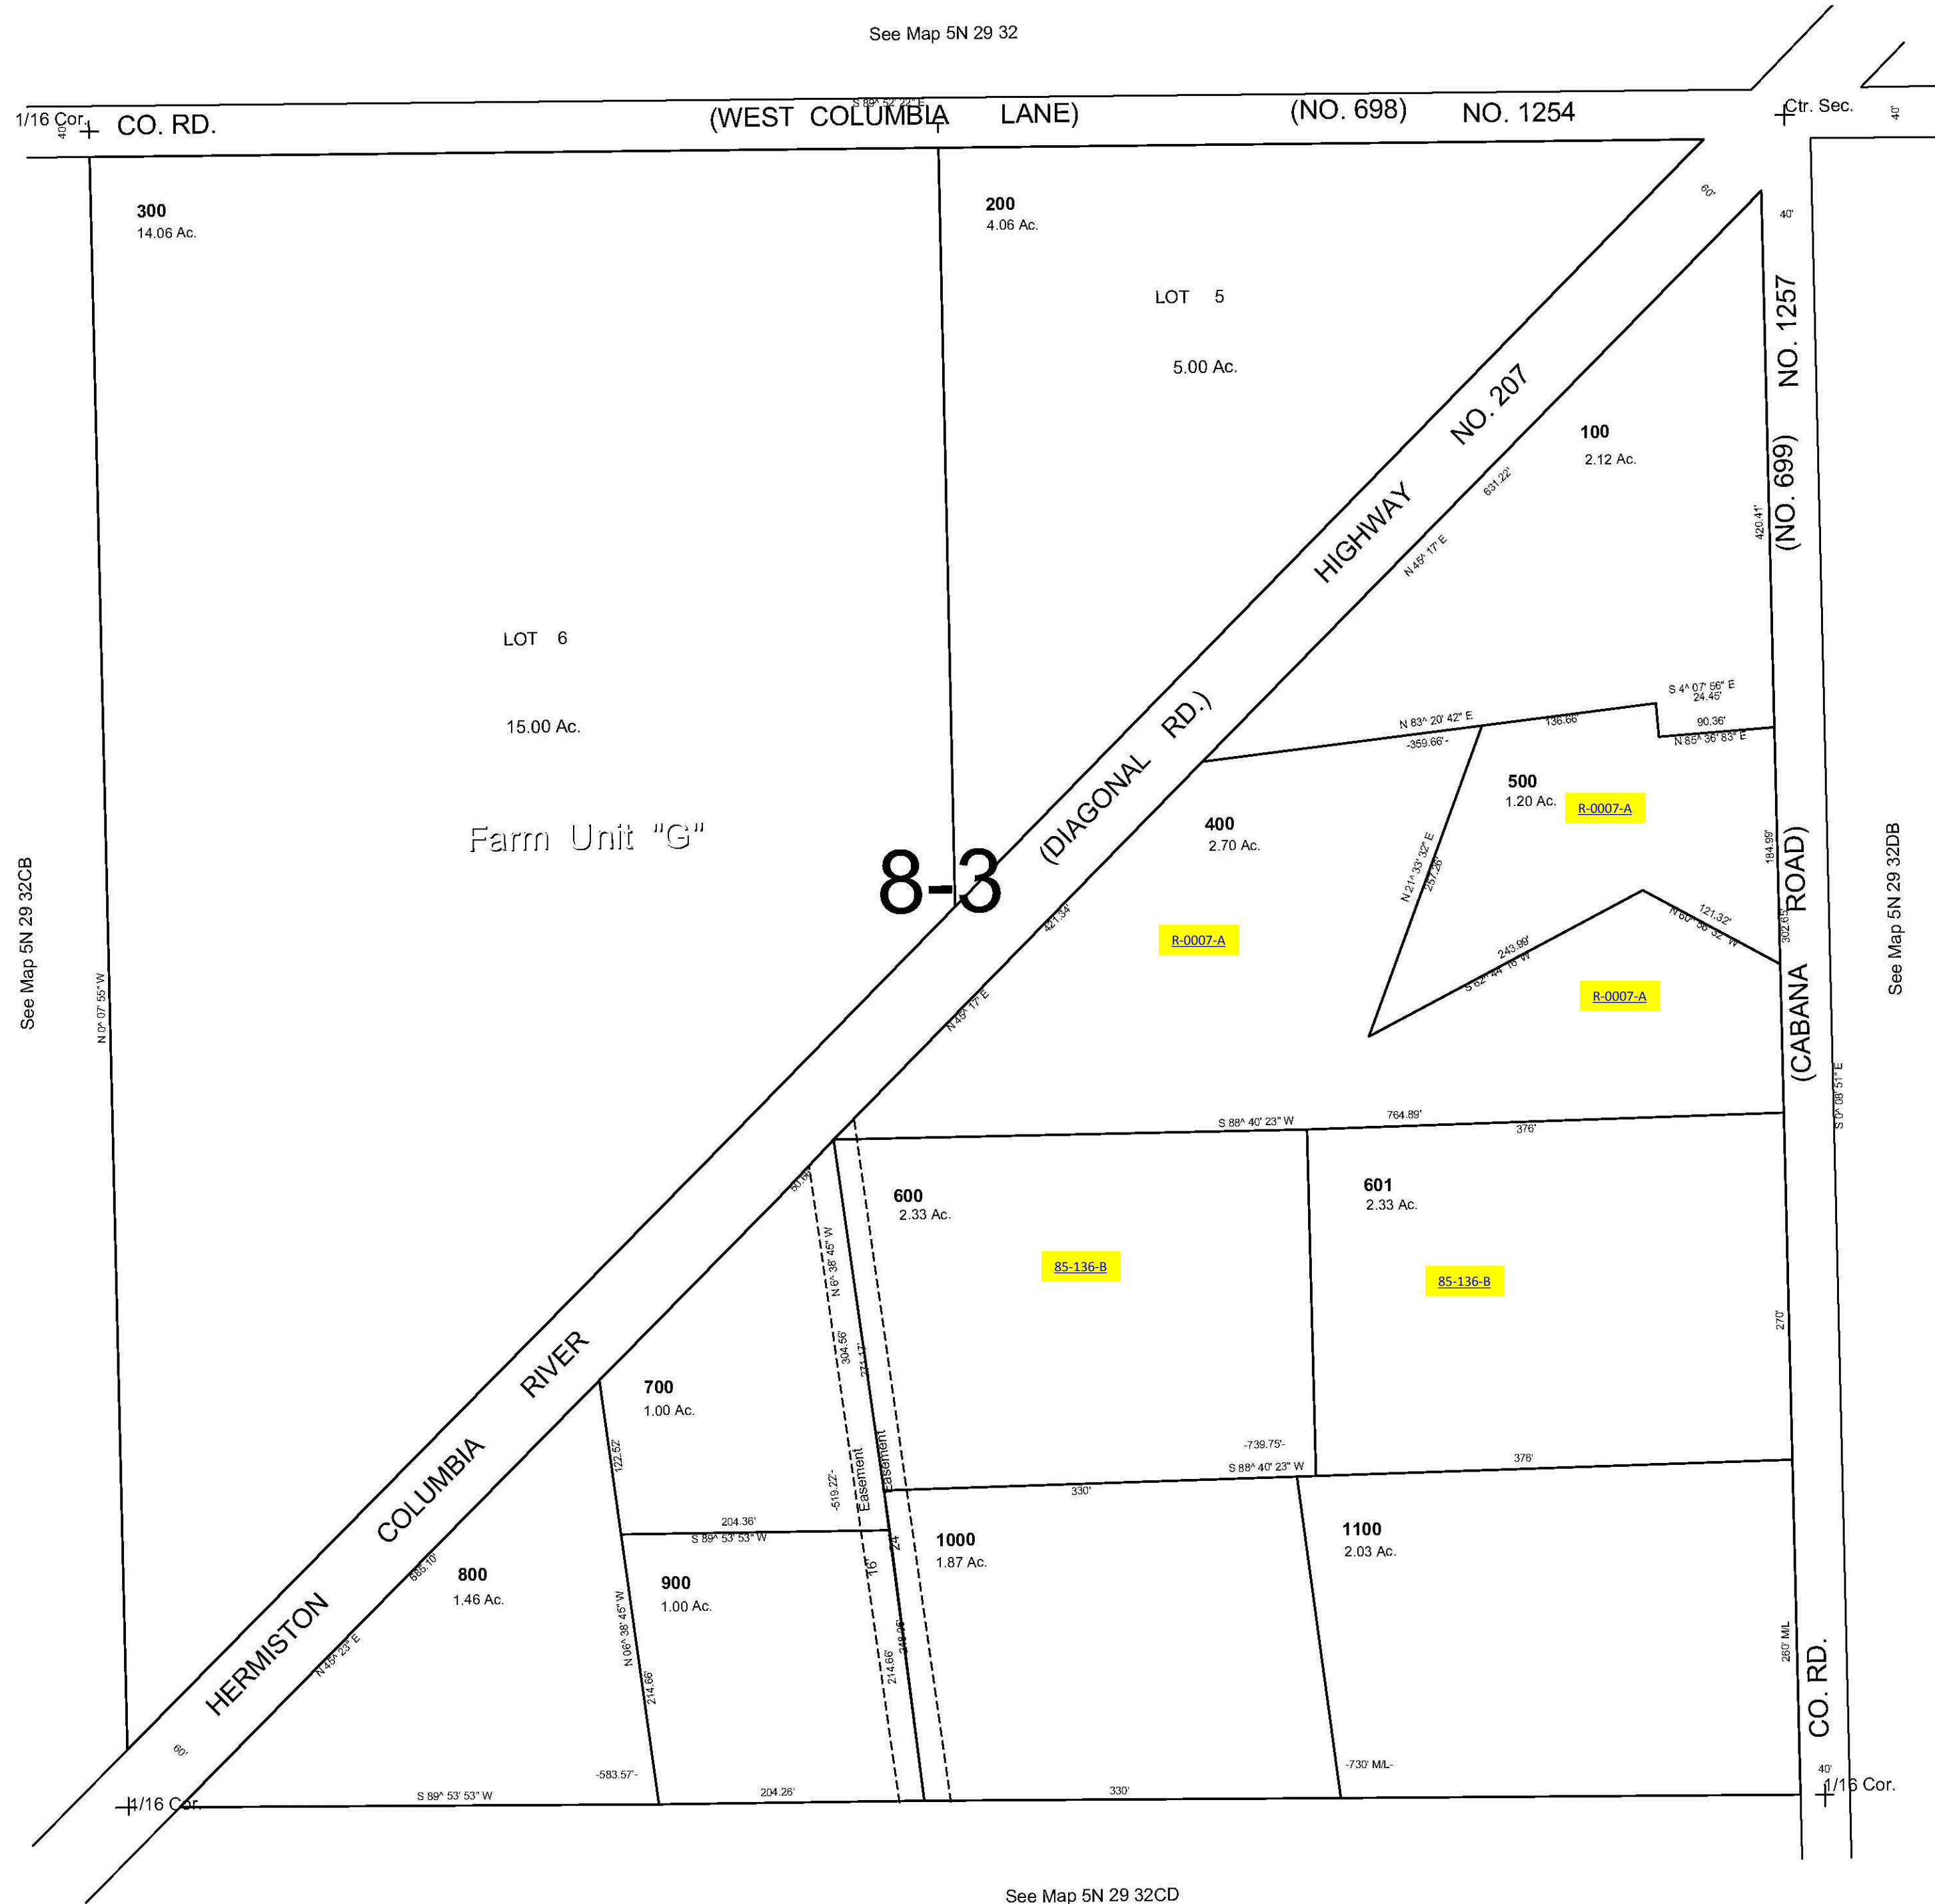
See Map 5N 29 32

1/16 Cor. 40' CO. RD. (WEST COLUMBIA LANE) (NO. 698) NO. 1254 Ctr. Sec. 40'

S 89^ 52' 22" E

300
14.06 Ac.

200
4.06 Ac.

LOT 5

5.00 Ac.

60'

40'

NO. 1257

(NO. 699)

HIGHWAY NO. 207

100
2.12 Ac.

631.22'

N 45^ 17' E

420.41'

LOT 6

15.00 Ac.

(DIAGONAL RD.)

S 4^ 07' 56" E
24.45'

N 83^ 20' 42" E
136.66'
-359.66'-

90.36'
N 85^ 36' 83" E

500
1.20 Ac.
R-0007-A

400
2.70 Ac.

Farm Unit "G"

8-3

N 21^ 33' 32" E
257.26'

184.99'

302.65'

(CABANA ROAD)

See Map 5N 29 32CB

See Map 5N 29 32DB

421.34'

R-0007-A

121.32'
N 60^ 56' 32" W

243.99'
S 62^ 44' 16" W

R-0007-A

N 0^ 07' 55" W

N 45^ 17' E

S 0^ 08' 51" E

S 88^ 40' 23" W
764.89'
376'

50.00'

600
2.33 Ac.

601
2.33 Ac.

N 6^ 38' 45" W

85-136-B

85-136-B

304.56'

274.17'

270'

HERMISTON COLUMBIA RIVER

700
1.00 Ac.

122.52'

-519.22'-

Easement

Easement

-739.75'-
S 88^ 40' 23" W

376'

330'

204.36'
S 89^ 53' 53" W

16'

24'

1000
1.87 Ac.

1100
2.03 Ac.

800
1.46 Ac.

685.10'

N 45^ 23' E

900
1.00 Ac.

N 06^ 38' 45" W

214.66'

214.66'

218.26'

260' M/L

CO. RD.

60'

-583.57'-

-730' M/L-

40'

1/16 Cor.

S 89^ 53' 53" W

204.26'

330'

1/16 Cor.

See Map 5N 29 32CD